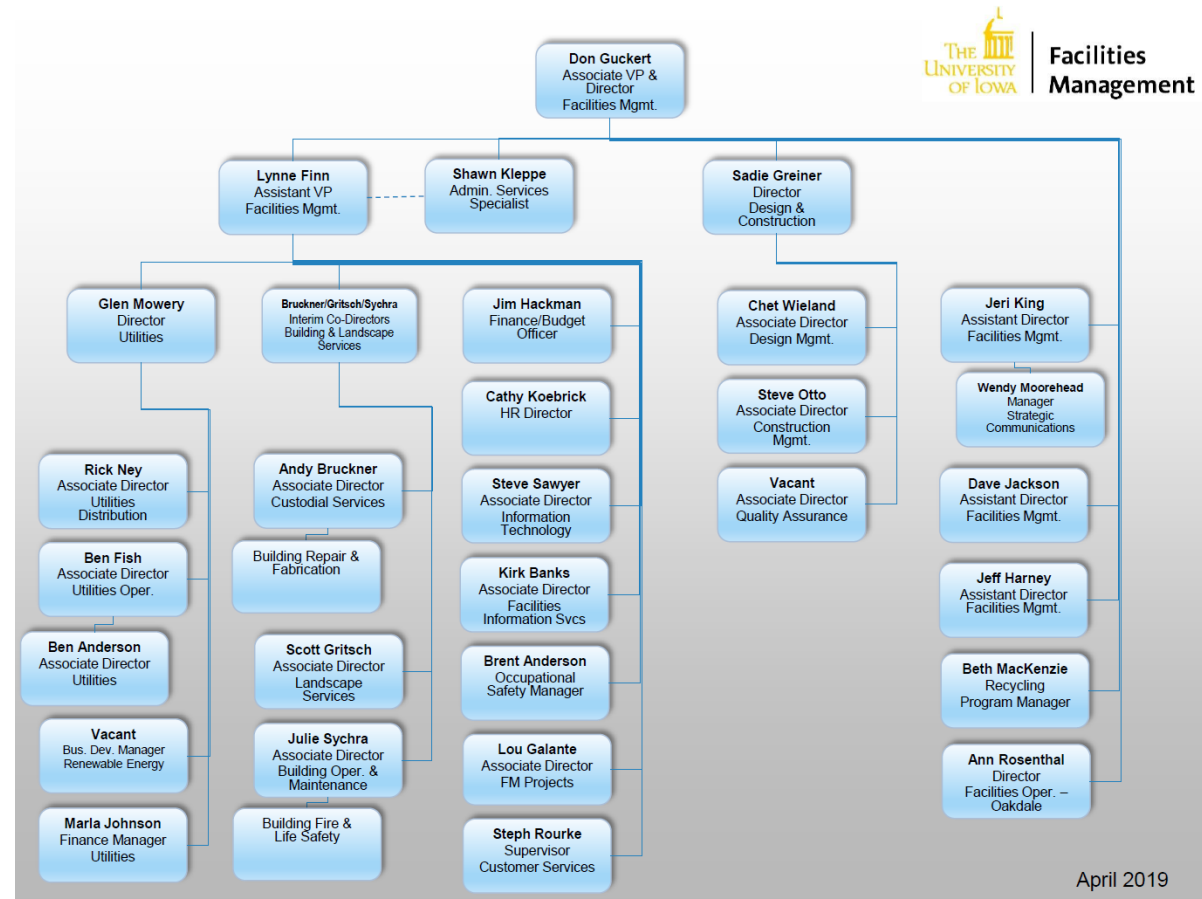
Don Guckert
Associate VP & Director
Facilities Mgmt.

THE UNIVERSITY OF IOWA | Facilities Management

Lynne Finn
Assistant VP
Facilities Mgmt.

Shawn Kleppe
Admin. Services Specialist

Sadie Greiner
Director
Design & Construction

Glen Mowery
Director
Utilities

Bruckner/Gritsch/Sychra
Interim Co-Directors
Building & Landscape Services

Jim Hackman
Finance/Budget Officer

Chet Wieland
Associate Director
Design Mgmt.

Jeri King
Assistant Director
Facilities Mgmt.

Wendy Moorehead
Manager
Strategic Communications

Cathy Koebrick
HR Director

Steve Otto
Associate Director
Construction Mgmt.

Rick Ney
Associate Director
Utilities Distribution

Andy Bruckner
Associate Director
Custodial Services

Steve Sawyer
Associate Director
Information Technology

Vacant
Associate Director
Quality Assurance

Dave Jackson
Assistant Director
Facilities Mgmt.

Building Repair & Fabrication

Ben Fish
Associate Director
Utilities Oper.

Kirk Banks
Associate Director
Facilities Information Svcs

Jeff Harney
Assistant Director
Facilities Mgmt.

Ben Anderson
Associate Director
Utilities

Scott Gritsch
Associate Director
Landscape Services

Brent Anderson
Occupational Safety Manager

Beth MacKenzie
Recycling Program Manager

Vacant
Bus. Dev. Manager
Renewable Energy

Julie Sychra
Associate Director
Building Oper. & Maintenance

Lou Galante
Associate Director
FM Projects

Ann Rosenthal
Director
Facilities Oper. – Oakdale

Marla Johnson
Finance Manager
Utilities

Building Fire & Life Safety

Steph Rourke
Supervisor
Customer Services

April 2019